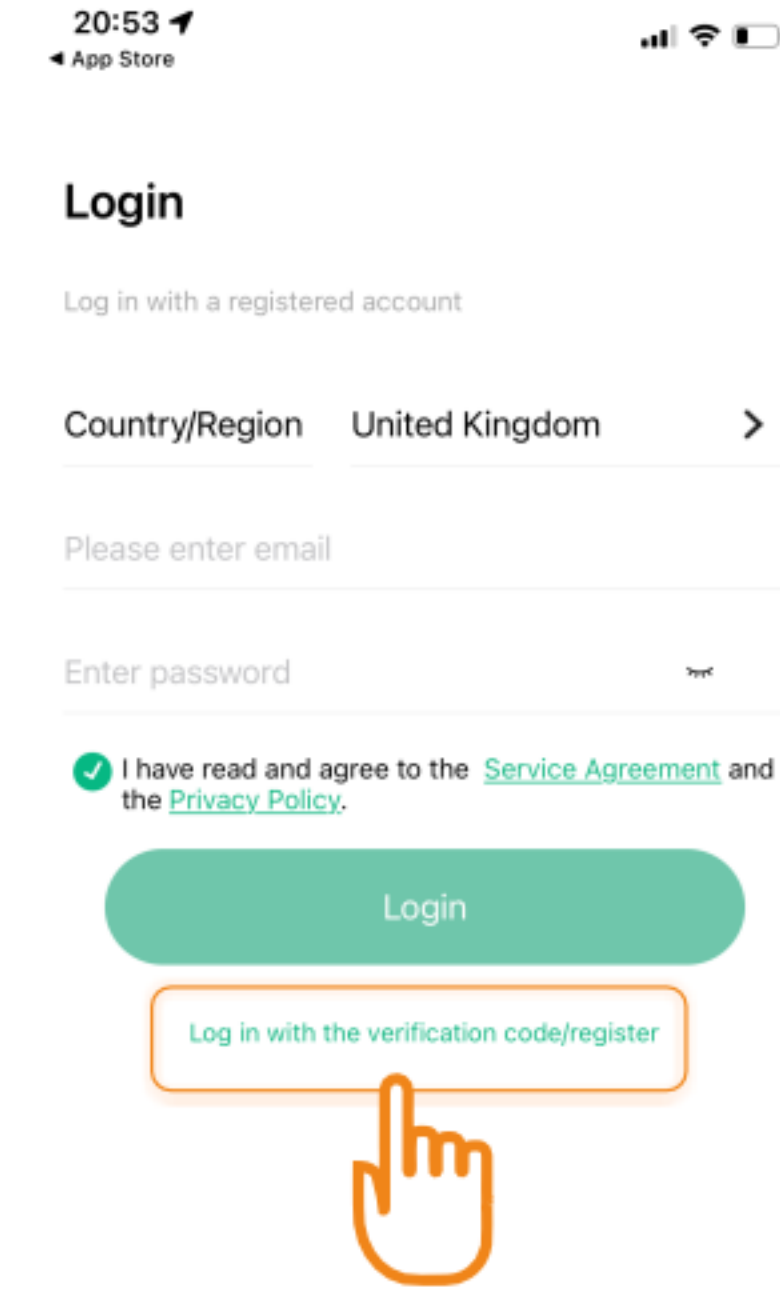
20:53
◄ App Store

Login

Log in with a registered account

Country/Region United Kingdom >

Please enter email

Enter password

I have read and agree to the Service Agreement and the Privacy Policy.

Login

Log in with the verification code/register